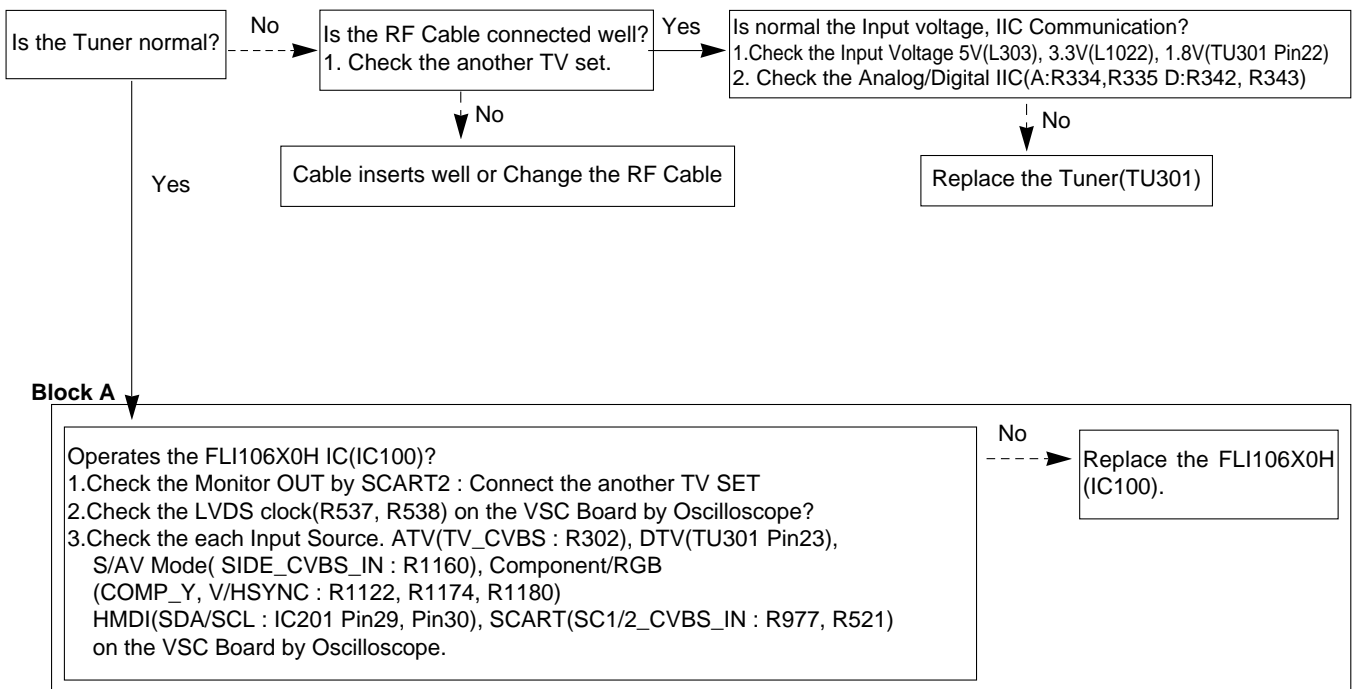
Is the Tuner normal?

No

Is the RF Cable connected well?
1. Check the another TV set.

Yes

Is normal the Input voltage, IIC Communication?
1.Check the Input Voltage 5V(L303), 3.3V(L1022), 1.8V(TU301 Pin22)
2. Check the Analog/Digital IIC(A:R334,R335 D:R342, R343)

No

Cable inserts well or Change the RF Cable

No

Replace the Tuner(TU301)

Yes

Block A

Operates the FLI106X0H IC(IC100)?
1.Check the Monitor OUT by SCART2 : Connect the another TV SET
2.Check the LVDS clock(R537, R538) on the VSC Board by Oscilloscope?
3.Check the each Input Source. ATV(TV_CVBS : R302), DTV(TU301 Pin23), S/AV Mode( SIDE_CVBS_IN : R1160), Component/RGB (COMP_Y, V/HSYNC : R1122, R1174, R1180) HMDI(SDA/SCL : IC201 Pin29, Pin30), SCART(SC1/2_CVBS_IN : R977, R521) on the VSC Board by Oscilloscope.

No

Replace the FLI106X0H (IC100).